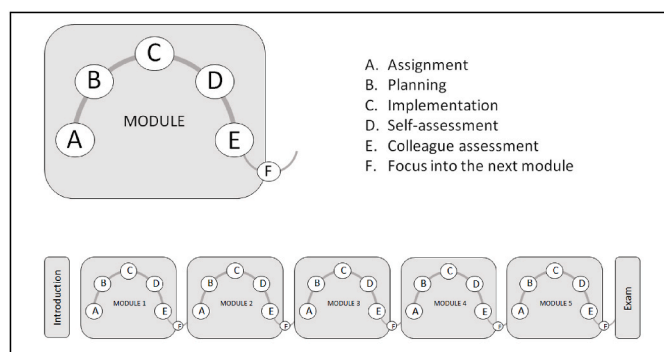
C
B
D
MODULE
A
E
F

A. Assignment
B. Planning
C. Implementation
D. Self-assessment
E. Colleague assessment
F. Focus into the next module

Introduction

C B D MODULE 1 A E F

C B D MODULE 2 A E F

C B D MODULE 3 A E F

C B D MODULE 4 A E F

C B D MODULE 5 A E F

Exam